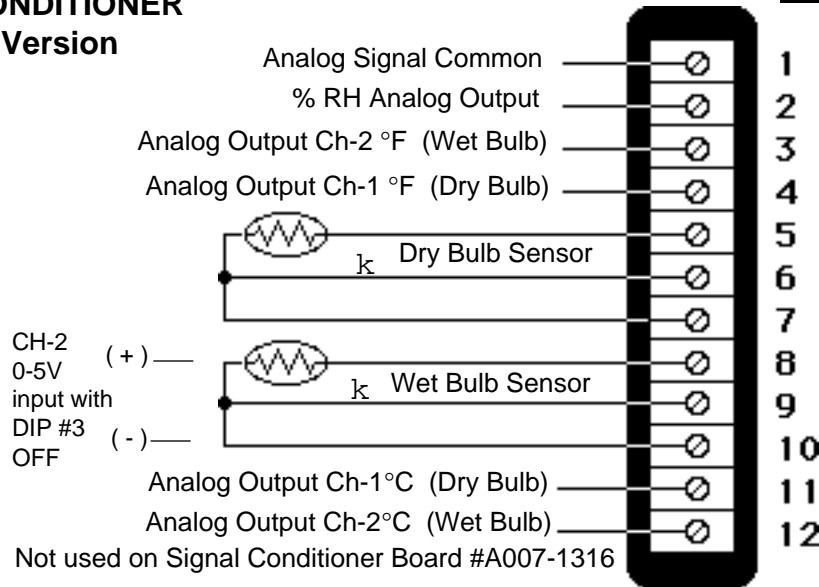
ONDITIONER
Version

Analog Signal Common
% RH Analog Output
Analog Output Ch-2 °F (Wet Bulb)
Analog Output Ch-1 °F (Dry Bulb)
k Dry Bulb Sensor
CH-2 0-5V input with DIP #3 OFF
( + )
( - )
k Wet Bulb Sensor
Analog Output Ch-1°C (Dry Bulb)
Analog Output Ch-2°C (Wet Bulb)
Not used on Signal Conditioner Board #A007-1316

1
2
3
4
5
6
7
8
9
10
11
12